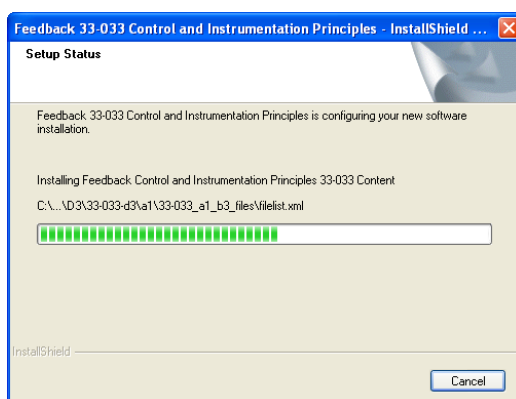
Feedback 33-033 Control and Instrumentation Principles - InstallShield ...

Setup Status

Feedback 33-033 Control and Instrumentation Principles is configuring your new software installation.

Installing Feedback Control and Instrumentation Principles 33-033 Content

C:\...\D3\33-033-d3\a1\33-033_a1_b3_files\filelist.xml

InstallShield

Cancel